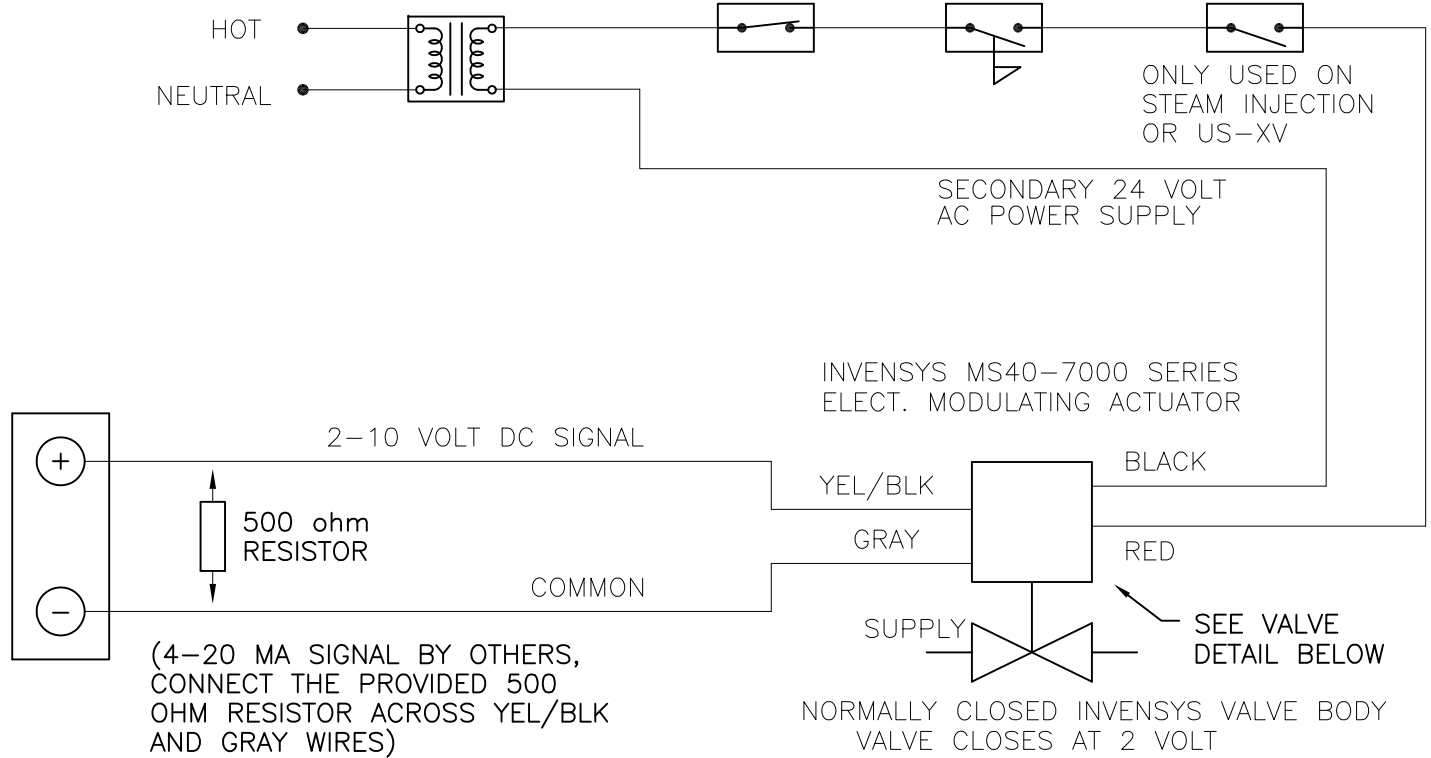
HOT

NEUTRAL

ONLY USED ON STEAM INJECTION OR US–XV

SECONDARY 24 VOLT AC POWER SUPPLY

INVENSYS MS40–7000 SERIES ELECT. MODULATING ACTUATOR

+

2–10 VOLT DC SIGNAL

YEL/BLK

BLACK

500 ohm RESISTOR

GRAY

RED

–

COMMON

SUPPLY

SEE VALVE DETAIL BELOW

(4–20 MA SIGNAL BY OTHERS, CONNECT THE PROVIDED 500 OHM RESISTOR ACROSS YEL/BLK AND GRAY WIRES)

NORMALLY CLOSED INVENSYS VALVE BODY VALVE CLOSES AT 2 VOLT